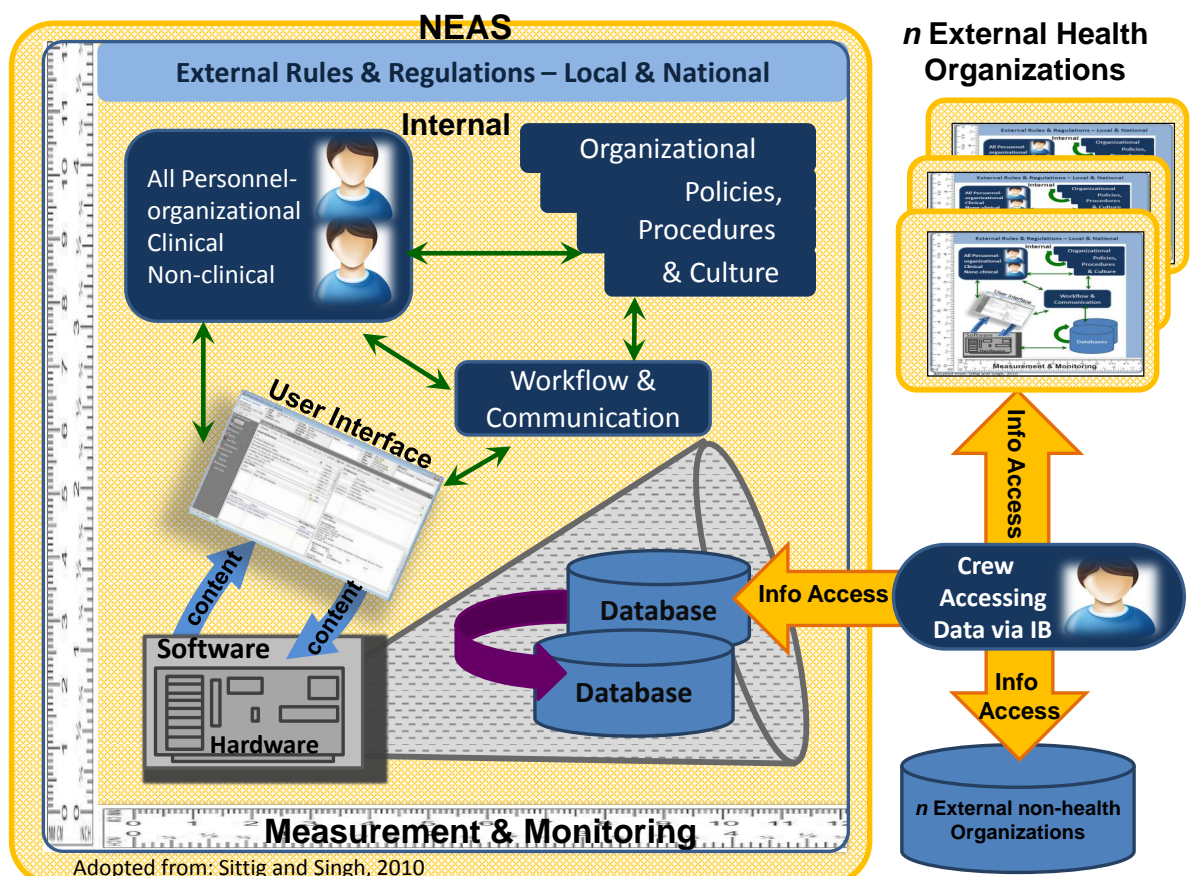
NEAS

External Rules & Regulations – Local & National

Internal

All Personnel-organizational Clinical Non-clinical

Organizational Policies, Procedures & Culture

Workflow & Communication

User Interface

content

content

Software

Hardware

Database

Database

Measurement & Monitoring

Adopted from: Sittig and Singh, 2010

*n* External Health Organizations

External Rules & Regulations – Local & National

All Personnel-organizational Clinical Non-clinical

Internal

Organizational Policies, Procedures & Culture

User Interface

Workflow & Communication

Databases

Measurement & Monitoring

Info Access

Info Access

Crew Accessing Data via IB

Info Access

*n* External non-health Organizations